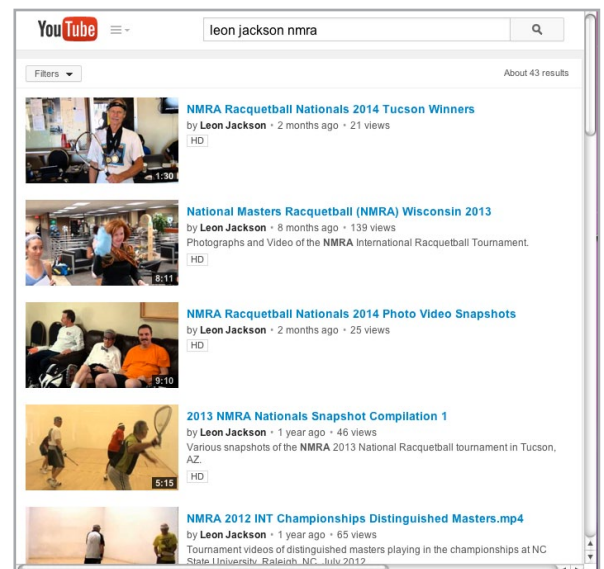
YouTube

leon jackson nmra

Filters

About 43 results

1:30
NMRA Racquetball Nationals 2014 Tucson Winners
by Leon Jackson • 2 months ago • 21 views
HD

8:11
National Masters Racquetball (NMRA) Wisconsin 2013
by Leon Jackson • 8 months ago • 139 views
Photographs and Video of the NMRA International Racquetball Tournament.
HD

9:10
NMRA Racquetball Nationals 2014 Photo Video Snapshots
by Leon Jackson • 2 months ago • 25 views
HD

5:15
2013 NMRA Nationals Snapshot Compilation 1
by Leon Jackson • 1 year ago • 46 views
Various snapshots of the NMRA 2013 National Racquetball tournament in Tucson, AZ.
HD

NMRA 2012 INT Championships Distinguished Masters.mp4
by Leon Jackson • 1 year ago • 65 views
Tournament videos of distinguished masters playing in the championships at NC State University, Raleigh, NC, July 2012